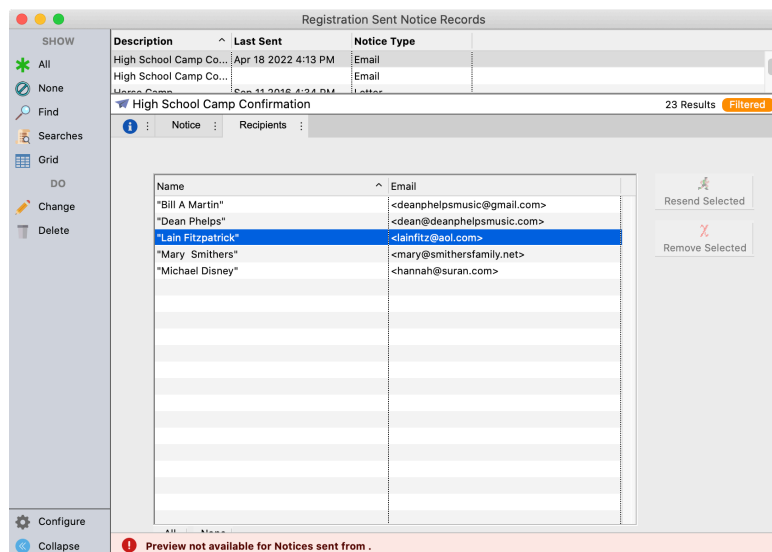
Registration Sent Notice Records

SHOW
All
None
Find
Searches
Grid
DO
Change
Delete

| Description | Last Sent | Notice Type |
|---|---|---|
| High School Camp Co... | Apr 18 2022 4:13 PM | Email |
| High School Camp Co... | | Email |
| Horse Camp | Sep 11 2016 4:34 PM | Letter |

High School Camp Confirmation
23 Results Filtered

Notice
Recipients

| Name | Email |
|---|---|
| "Bill A Martin" | <deanphelpsmusic@gmail.com> |
| "Dean Phelps" | <dean@deanphelpsmusic.com> |
| "Lain Fitzpatrick" | <lainfitz@aol.com> |
| "Mary Smithers" | <mary@smithersfamily.net> |
| "Michael Disney" | <hannah@suran.com> |

Resend Selected
Remove Selected

All None

Configure
Collapse

Preview not available for Notices sent from .